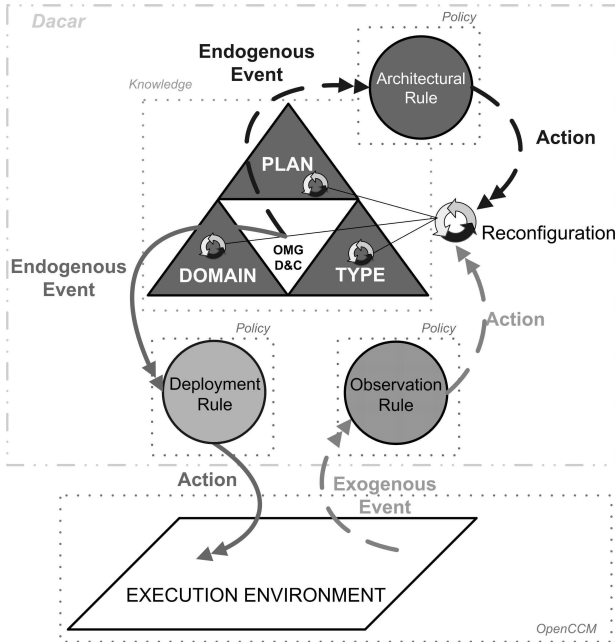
Dacar

Policy

Endogenous Event

Architectural Rule

Knowledge

Action

PLAN

Reconfiguration

OMG D&C

Endogenous Event

DOMAIN

TYPE

Action

Policy

Policy

Deployment Rule

Observation Rule

Action

Exogenous Event

EXECUTION ENVIRONMENT

OpenCCM